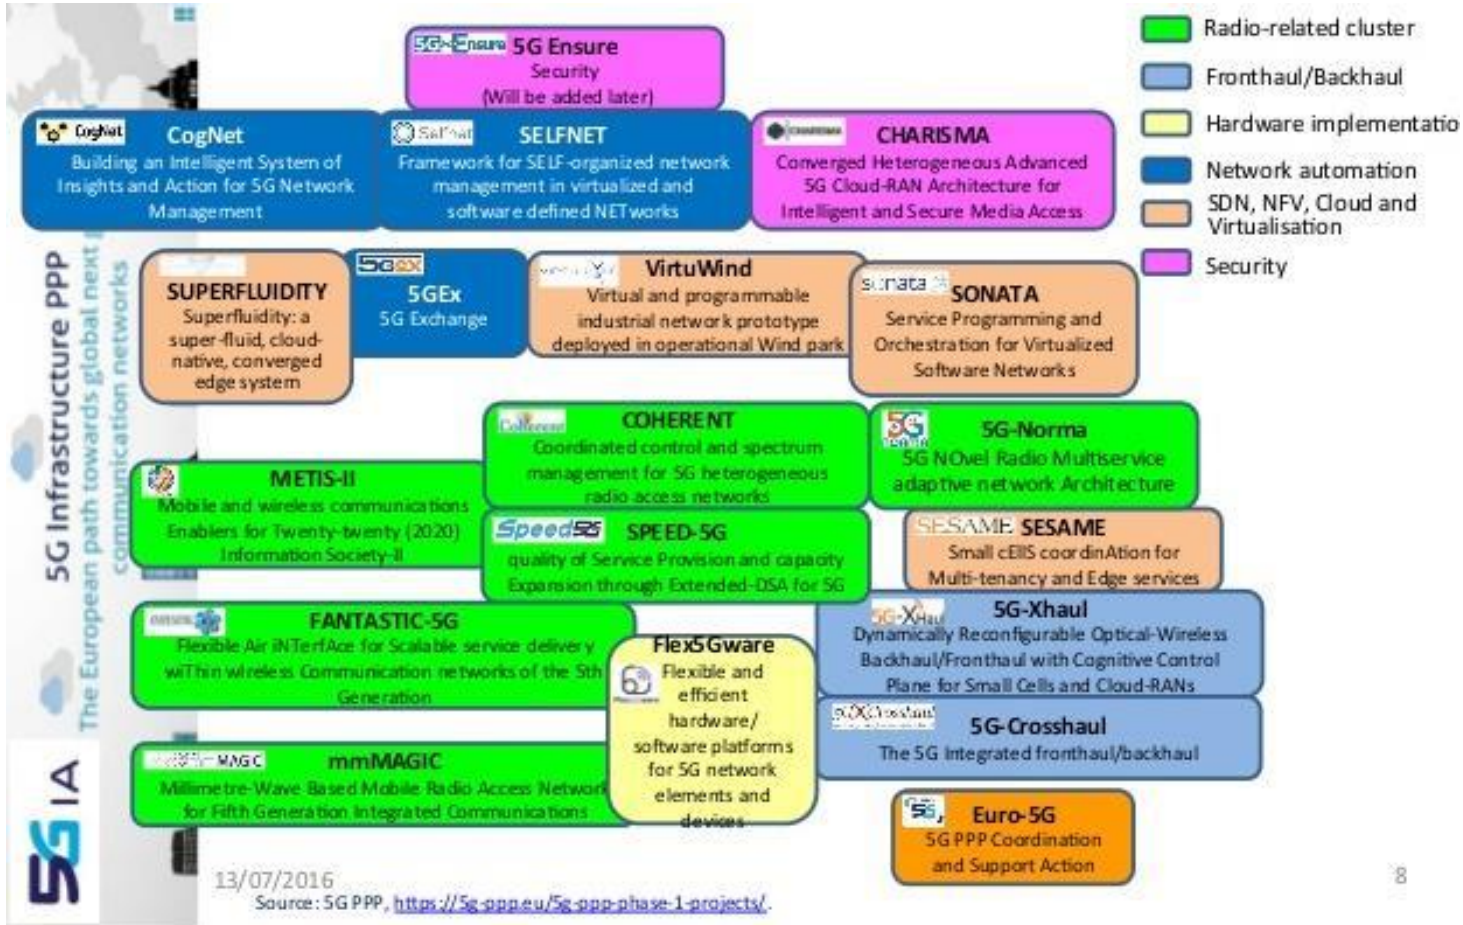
5G Infrastructure PPP
The European path towards global next generation communication networks

5G IA

Radio-related cluster
Fronthaul/Backhaul
Hardware implementatio
Network automation
SDN, NFV, Cloud and Virtualisation
Security

5G Ensure 5G Ensure
Security
(Will be added later)

CogNet CogNet
Building an Intelligent System of Insights and Action for 5G Network Management

SELFNET
Framework for SELF-organized network management in virtualized and software defined NETworks

CHARISMA
Converged Heterogeneous Advanced 5G Cloud-RAN Architecture for Intelligent and Secure Media Access

SUPERFLUIDITY
Superfluidity: a super-fluid, cloud-native, converged edge system

5GEx
5GEx
5G Exchange

VirtuWind
Virtual and programmable industrial network prototype deployed in operational Wind park

sonata
SONATA
Service Programming and Orchestration for Virtualized Software Networks

COHERENT
Coordinated control and spectrum management for 5G heterogeneous radio access networks

5G-Norma
5G NOvel Radio Multiservice adaptive network Architecture

METIS-II
Mobile and wireless communications Enablers for Twenty-twenty (2020) Information Society-II

Speed5G SPEED-5G
quality of Service Provision and capacity Expansion through Extended-DSA for 5G

SESAME SESAME
Small cEllS coordinAtion for Multi-tenancy and Edge services

FANTASTIC-5G
Flexible Air iNTerfAce for Scalable service delivery wiThin wIreless Communication networks of the 5th Generation

Flex5Gware
Flexible and efficient hardware/ software platforms for 5G network elements and devices

5G-Xhaul
5G-Xhaul
Dynamically Reconfigurable Optical-Wireless Backhaul/Fronthaul with Cognitive Control Plane for Small Cells and Cloud-RANs

5G-Crosshaul
5G-Crosshaul
The 5G Integrated fronthaul/backhaul

MAGIC
mmMAGIC
Millimetre-Wave Based Mobile Radio Access Network for Fifth Generation Integrated Communications

5G
Euro-5G
5G PPP Coordination and Support Action

13/07/2016
Source: 5G PPP, https://5g-ppp.eu/5g-ppp-phase-1-projects/.

8